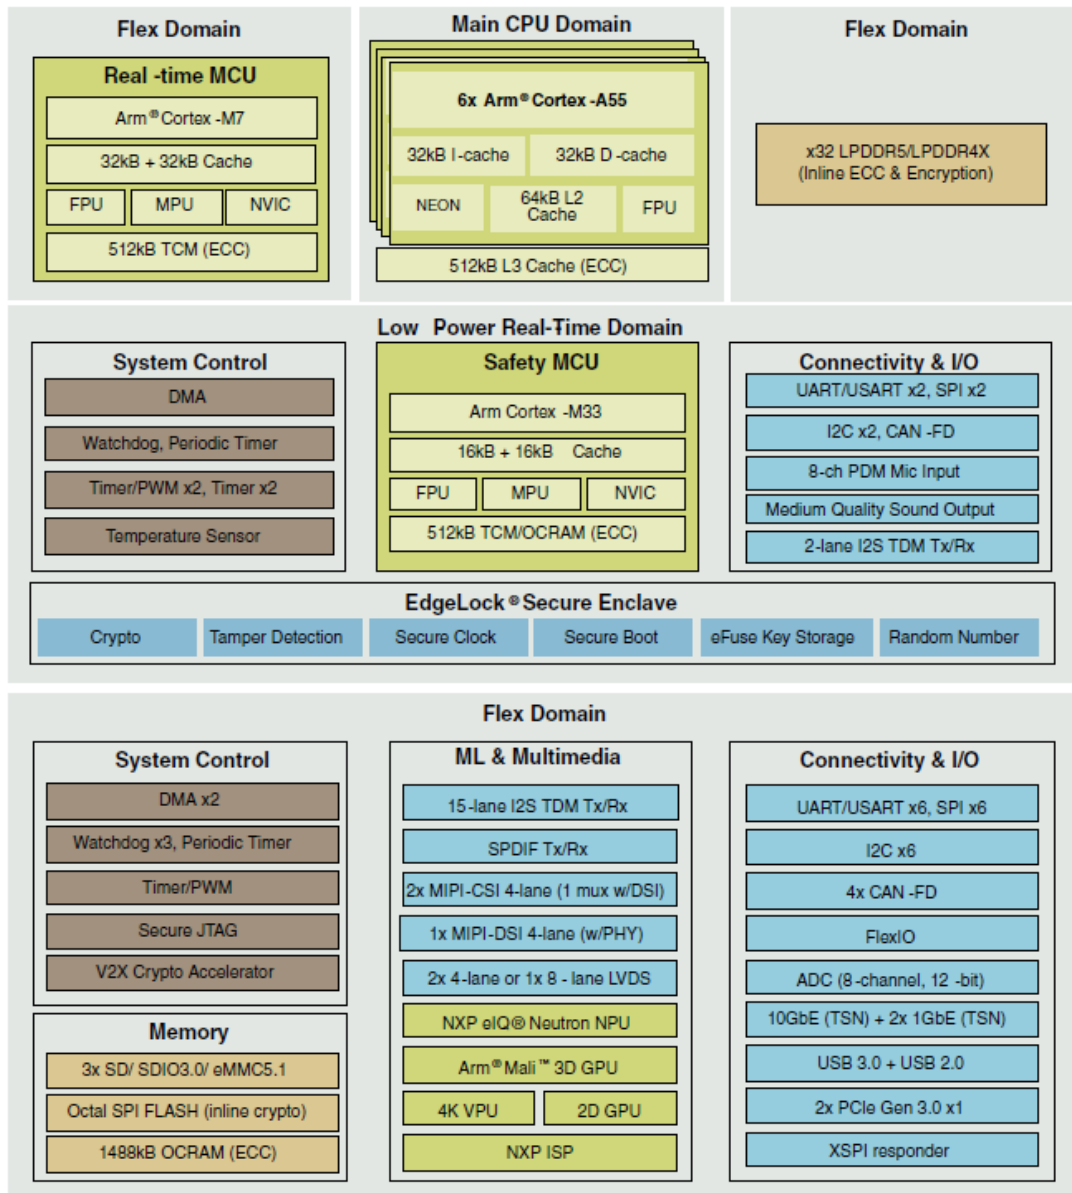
Flex Domain

Real -time MCU

Arm® Cortex -M7

32kB + 32kB Cache

FPU

MPU

NVIC

512kB TCM (ECC)

Main CPU Domain

6x Arm® Cortex -A55

32kB I-cache

32kB D -cache

NEON

64kB L2 Cache

FPU

512kB L3 Cache (ECC)

Flex Domain

x32 LPDDR5/LPDDR4X (Inline ECC & Encryption)

Low Power Real-Time Domain

System Control

DMA

Watchdog, Periodic Timer

Timer/PWM x2, Timer x2

Temperature Sensor

Safety MCU

Arm Cortex -M33

16kB + 16kB Cache

FPU

MPU

NVIC

512kB TCM/OCRAM (ECC)

Connectivity & I/O

UART/USART x2, SPI x2

I2C x2, CAN -FD

8-ch PDM Mic Input

Medium Quality Sound Output

2-lane I2S TDM Tx/Rx

EdgeLock® Secure Enclave

Crypto

Tamper Detection

Secure Clock

Secure Boot

eFuse Key Storage

Random Number

Flex Domain

System Control

DMA x2

Watchdog x3, Periodic Timer

Timer/PWM

Secure JTAG

V2X Crypto Accelerator

Memory

3x SD/ SDIO3.0/ eMMC5.1

Octal SPI FLASH (inline crypto)

1488kB OCRAM (ECC)

ML & Multimedia

15-lane I2S TDM Tx/Rx

SPDIF Tx/Rx

2x MIPI-CSI 4-lane (1 mux w/DSI)

1x MIPI-DSI 4-lane (w/PHY)

2x 4-lane or 1x 8 - lane LVDS

NXP eIQ® Neutron NPU

Arm® Mali™ 3D GPU

4K VPU

2D GPU

NXP ISP

Connectivity & I/O

UART/USART x6, SPI x6

I2C x6

4x CAN -FD

FlexIO

ADC (8-channel, 12 -bit)

10GbE (TSN) + 2x 1GbE (TSN)

USB 3.0 + USB 2.0

2x PCIe Gen 3.0 x1

XSPI responder